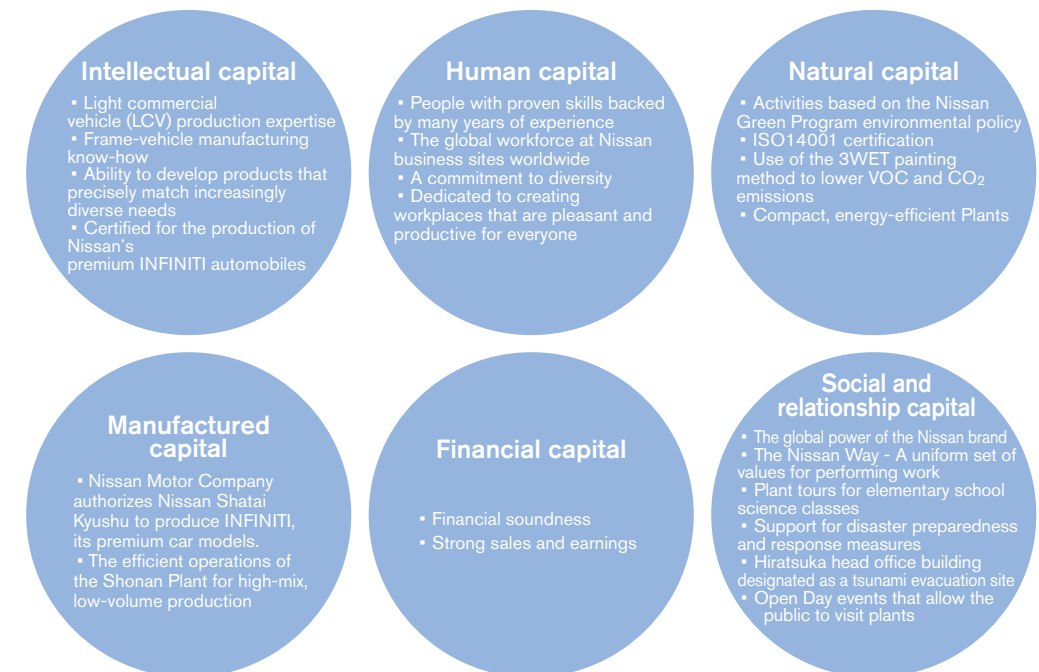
Intellectual capital

▪ Light commercial vehicle (LCV) production expertise
▪ Frame-vehicle manufacturing know-how
▪ Ability to develop products that precisely match increasingly diverse needs
▪ Certified for the production of Nissan's premium INFINITI automobiles

Human capital

▪ People with proven skills backed by many years of experience
▪ The global workforce at Nissan business sites worldwide
▪ A commitment to diversity
▪ Dedicated to creating workplaces that are pleasant and productive for everyone

Natural capital

▪ Activities based on the Nissan Green Program environmental policy
▪ ISO14001 certification
▪ Use of the 3WET painting method to lower VOC and $CO_2$ emissions
▪ Compact, energy-efficient Plants

Manufactured capital

▪ Nissan Motor Company authorizes Nissan Shatai Kyushu to produce INFINITI, its premium car models.
▪ The efficient operations of the Shonan Plant for high-mix, low-volume production

Financial capital

▪ Financial soundness
▪ Strong sales and earnings

Social and relationship capital

▪ The global power of the Nissan brand
▪ The Nissan Way - A uniform set of values for performing work
▪ Plant tours for elementary school science classes
▪ Support for disaster preparedness and response measures
▪ Hiratsuka head office building designated as a tsunami evacuation site
▪ Open Day events that allow the public to visit plants